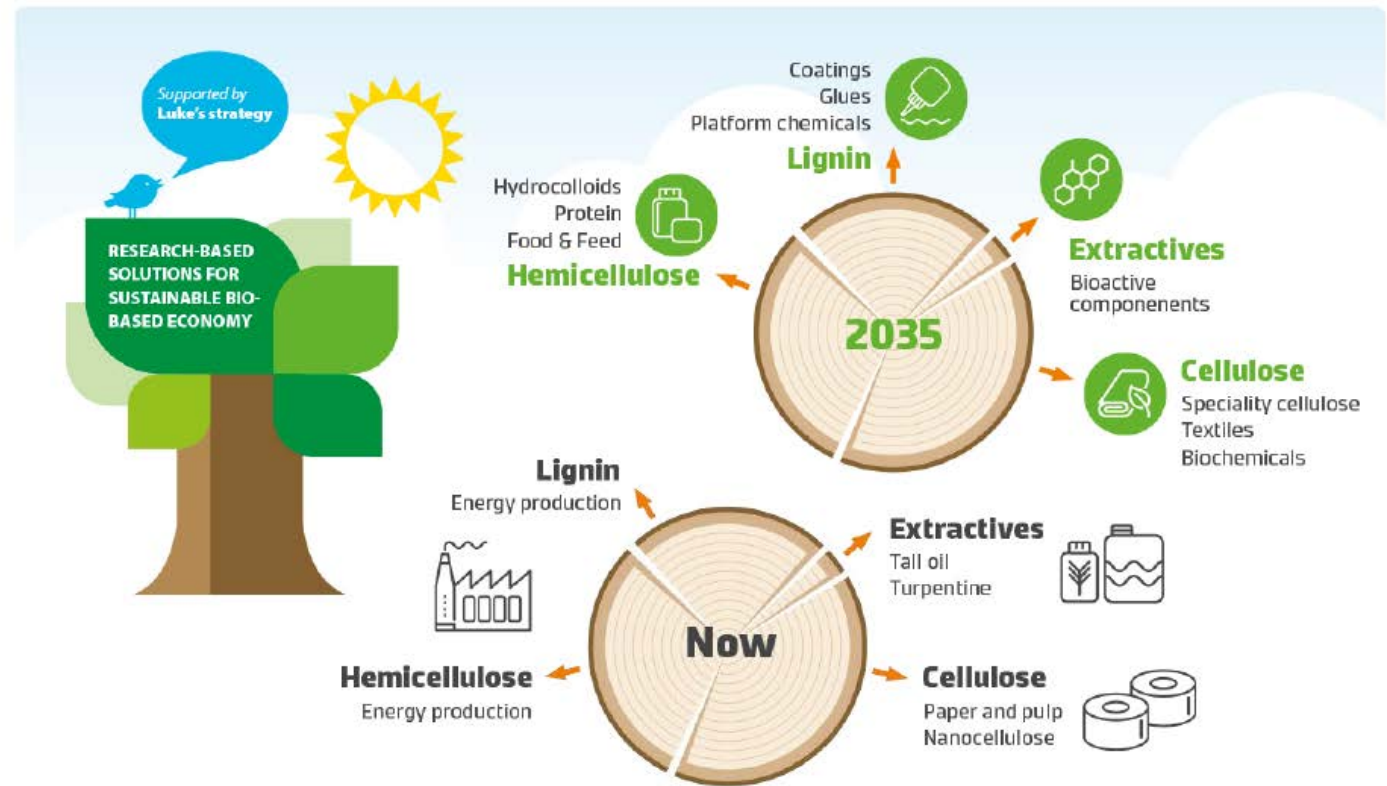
Supported by Luke's strategy

RESEARCH-BASED SOLUTIONS FOR SUSTAINABLE BIO-BASED ECONOMY

Coatings
Glues
Platform chemicals
Lignin

Hydrocolloids
Protein
Food & Feed
Hemicellulose

Extractives
Bioactive componenents

2035

Cellulose
Speciality cellulose
Textiles
Biochemicals

Lignin
Energy production

Extractives
Tall oil
Turpentine

Now

Hemicellulose
Energy production

Cellulose
Paper and pulp
Nanocellulose